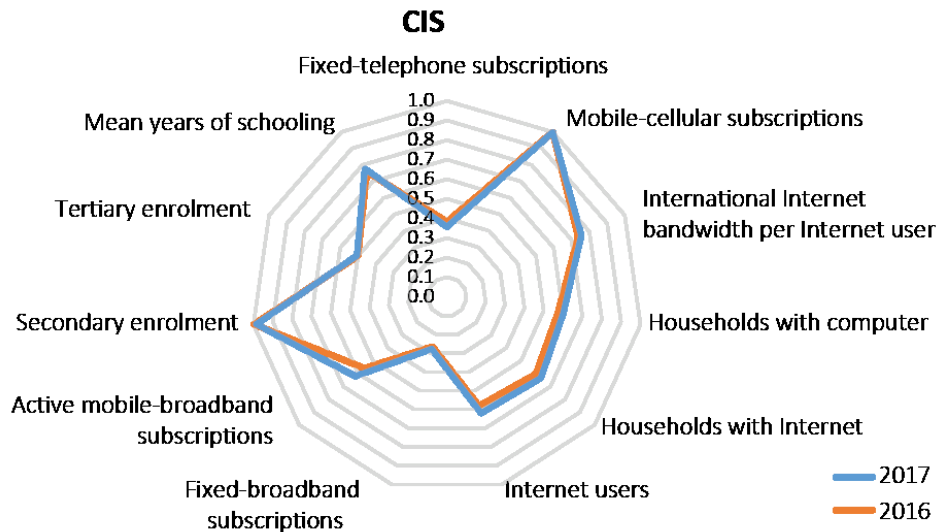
CIS

Fixed-telephone subscriptions

1.0
0.9
0.8
0.7
0.6
0.5
0.4
0.3
0.2
0.1
0.0

Mobile-cellular subscriptions

International Internet bandwidth per Internet user

Households with computer

Households with Internet

Internet users

Fixed-broadband subscriptions

Active mobile-broadband subscriptions

Secondary enrolment

Tertiary enrolment

Mean years of schooling

2017
2016